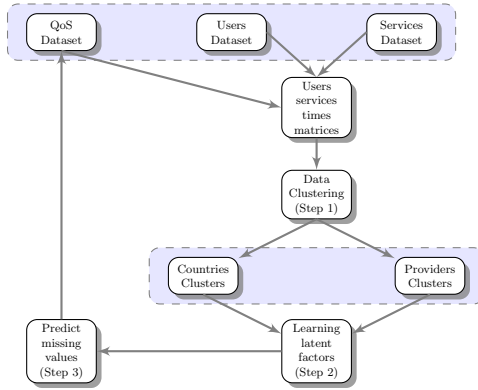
QoS Dataset

Users Dataset

Services Dataset

Users services times matrices

Data Clustering (Step 1)

Countries Clusters

Providers Clusters

Learning latent factors (Step 2)

Predict missing values (Step 3)